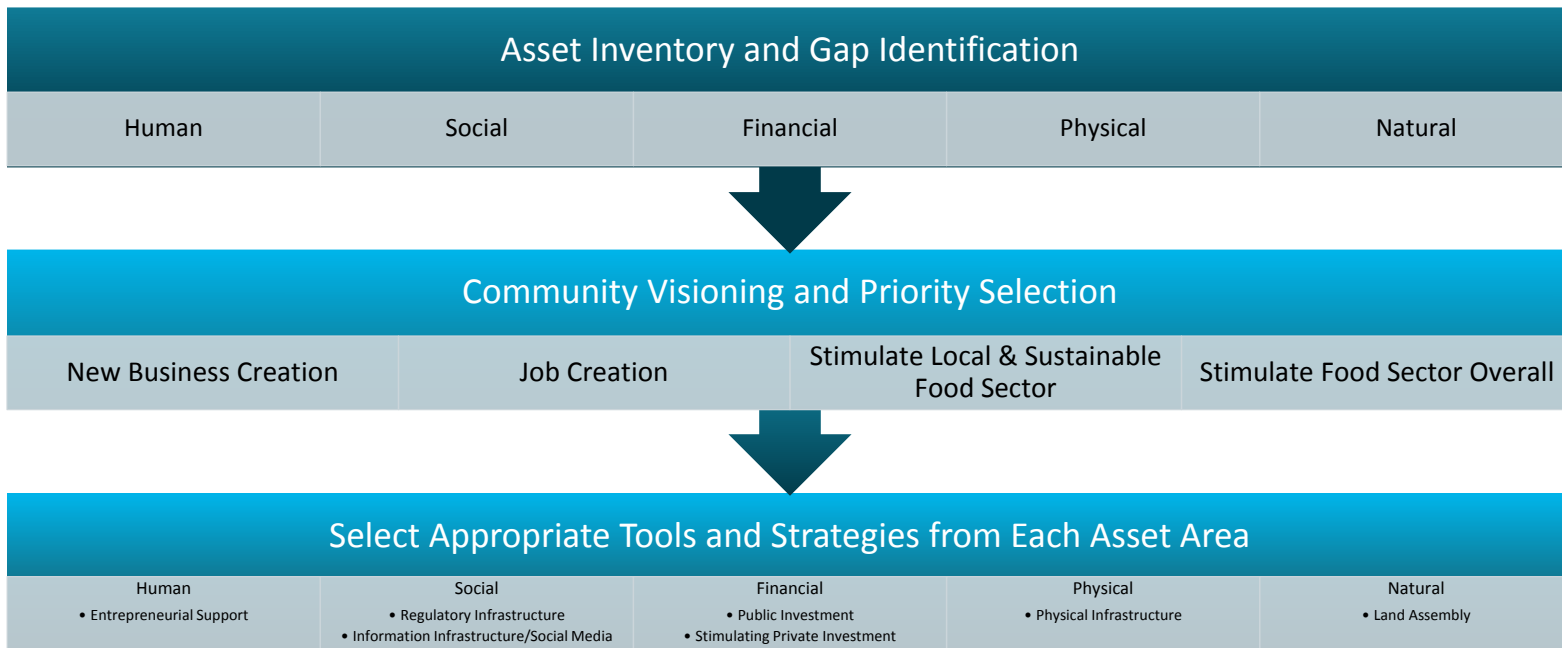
Asset Inventory and Gap Identification

| Human | Social | Financial | Physical | Natural |
|---|---|---|---|---|

Community Visioning and Priority Selection

| New Business Creation | Job Creation | Stimulate Local & Sustainable Food Sector | Stimulate Food Sector Overall |
|---|---|---|---|

Select Appropriate Tools and Strategies from Each Asset Area

| Human | Social | Financial | Physical | Natural |
|---|---|---|---|---|
| • Entrepreneurial Support | • Regulatory Infrastructure<br>• Information Infrastructure/Social Media | • Public Investment<br>• Stimulating Private Investment | • Physical Infrastructure | • Land Assembly |